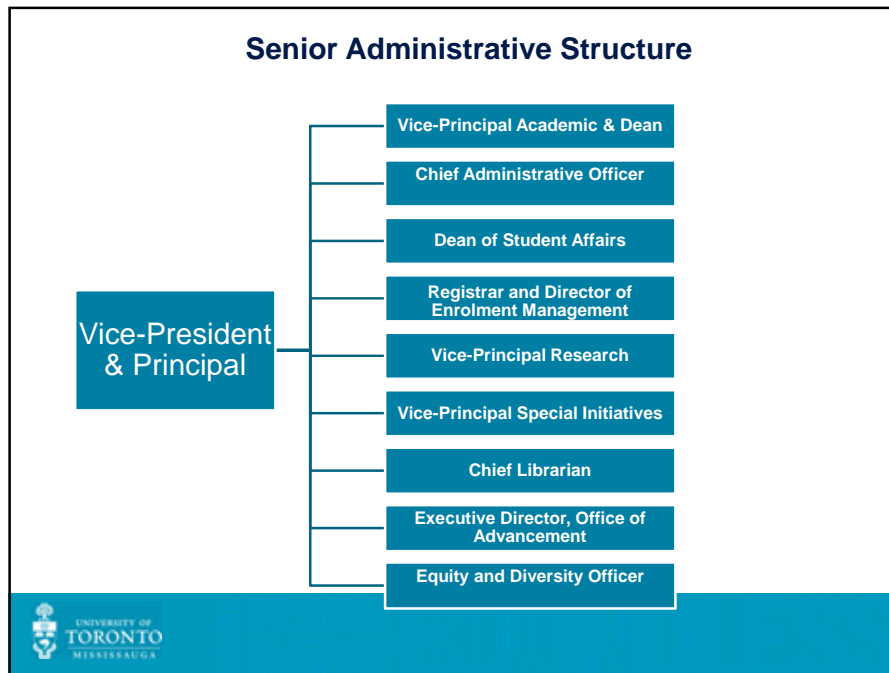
Senior Administrative Structure

Vice-President & Principal

Vice-Principal Academic & Dean

Chief Administrative Officer

Dean of Student Affairs

Registrar and Director of Enrolment Management

Vice-Principal Research

Vice-Principal Special Initiatives

Chief Librarian

Executive Director, Office of Advancement

Equity and Diversity Officer

UNIVERSITY OF TORONTO MISSISSAUGA